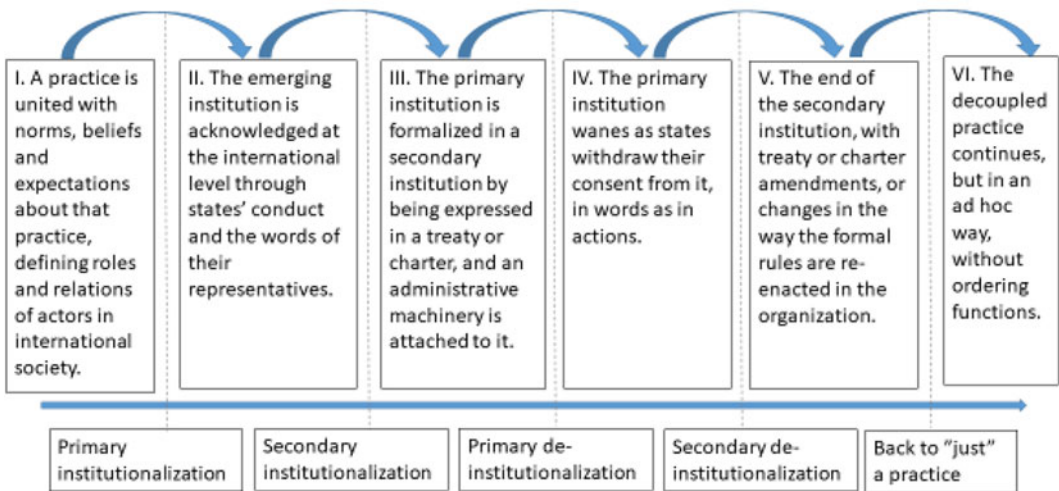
I. A practice is united with norms, beliefs and expectations about that practice, defining roles and relations of actors in international society.

II. The emerging institution is acknowledged at the international level through states' conduct and the words of their representatives.

III. The primary institution is formalized in a secondary institution by being expressed in a treaty or charter, and an administrative machinery is attached to it.

IV. The primary institution wanes as states withdraw their consent from it, in words as in actions.

V. The end of the secondary institution, with treaty or charter amendments, or changes in the way the formal rules are reenacted in the organization.

VI. The decoupled practice continues, but in an ad hoc way, without ordering functions.

Primary institutionalization

Secondary institutionalization

Primary deinstitutionalization

Secondary deinstitutionalization

Back to "just" a practice